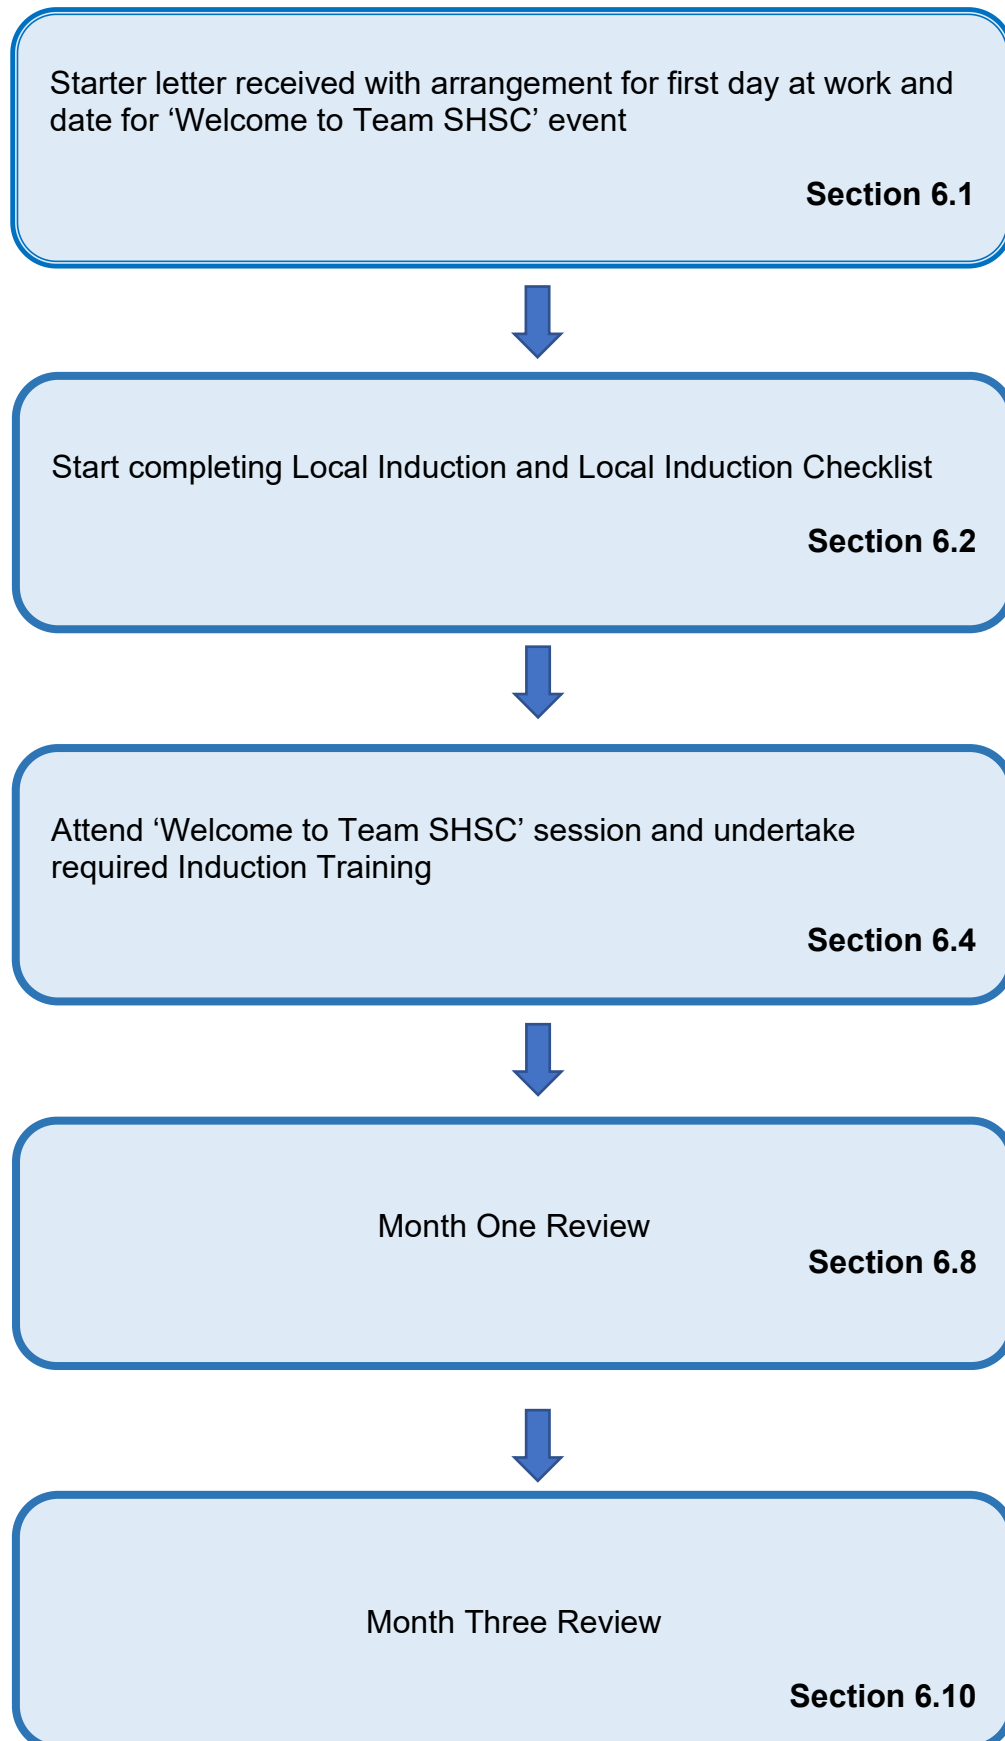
Starter letter received with arrangement for first day at work and date for ‘Welcome to Team SHSC’ event

Section 6.1

Start completing Local Induction and Local Induction Checklist

Section 6.2

Attend ‘Welcome to Team SHSC’ session and undertake required Induction Training

Section 6.4

Month One Review

Section 6.8

Month Three Review

Section 6.10